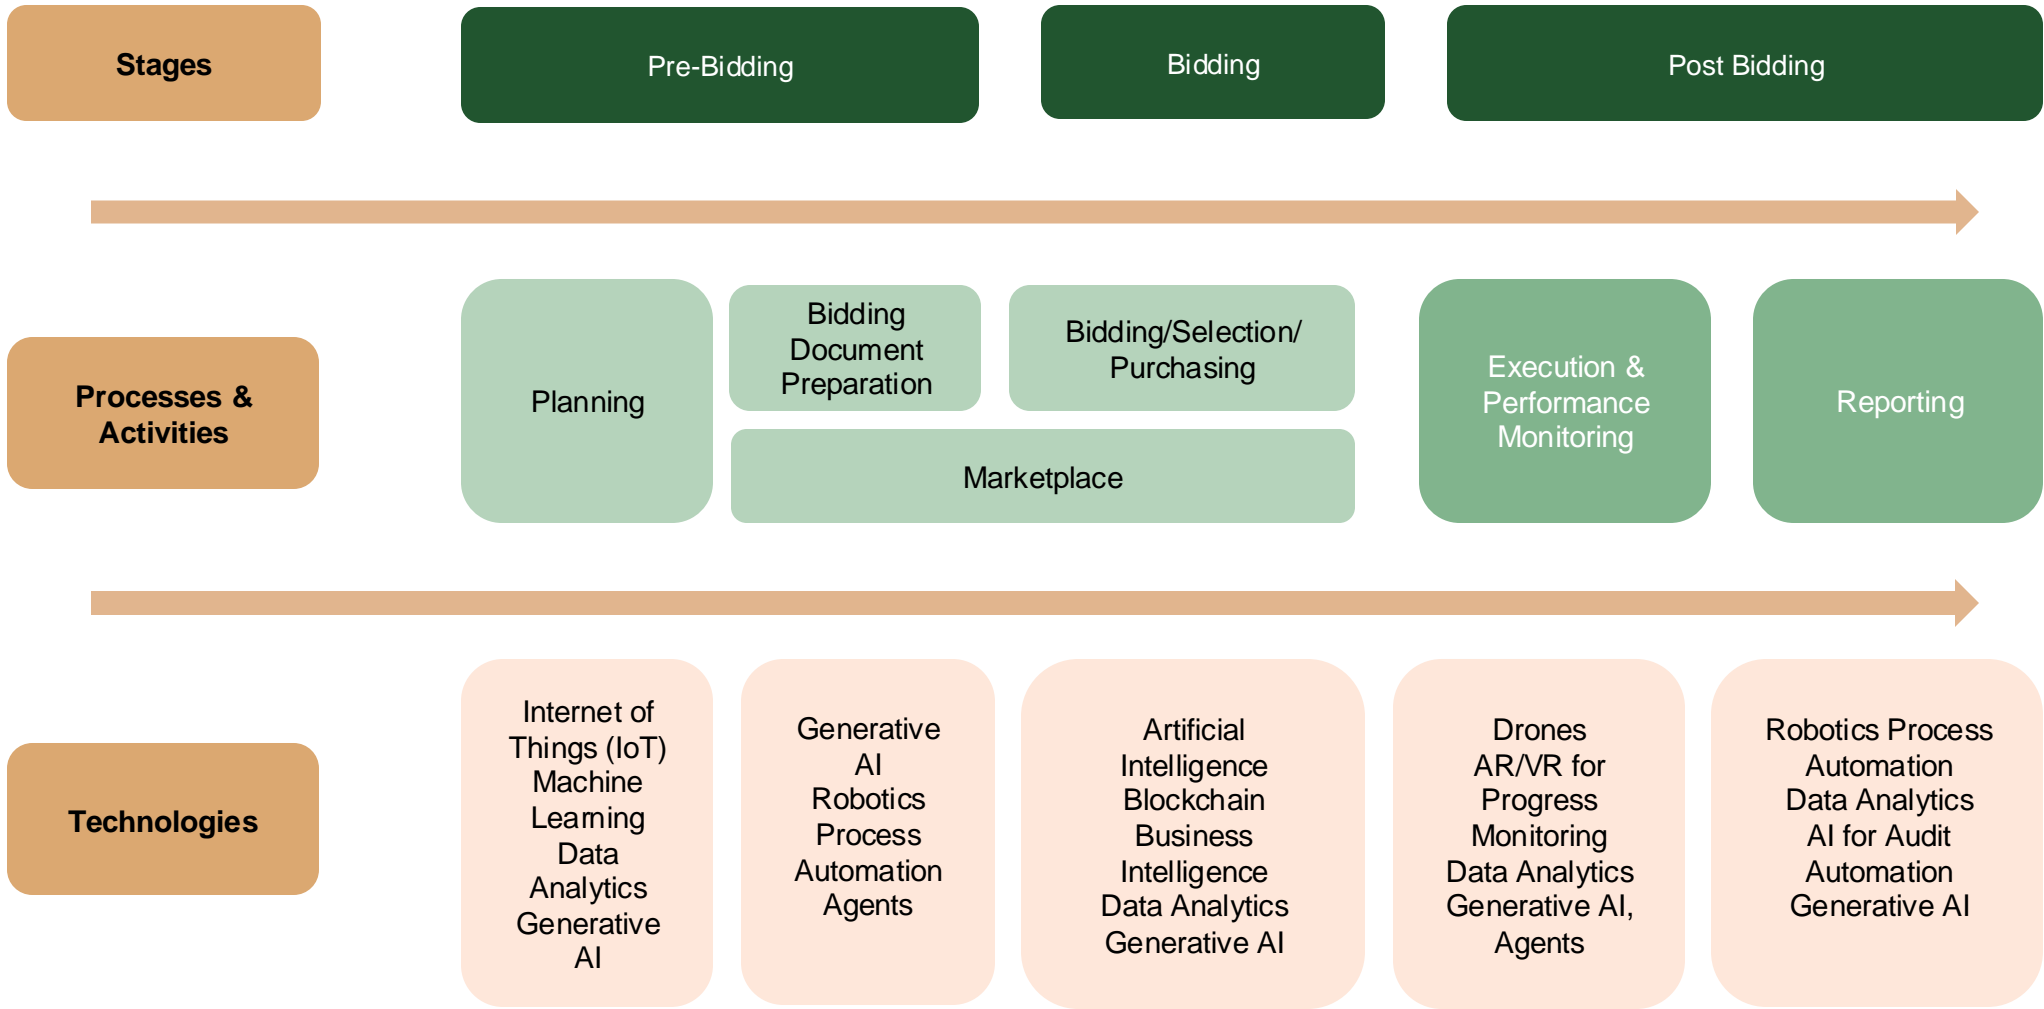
Stages

Pre-Bidding

Bidding

Post Bidding

Processes & Activities

Planning

Bidding Document Preparation

Bidding/Selection/ Purchasing

Marketplace

Execution & Performance Monitoring

Reporting

Technologies

Internet of Things (IoT) Machine Learning Data Analytics Generative AI

Generative AI Robotics Process Automation Agents

Artificial Intelligence Blockchain Business Intelligence Data Analytics Generative AI

Drones AR/VR for Progress Monitoring Data Analytics Generative AI, Agents

Robotics Process Automation Data Analytics AI for Audit Automation Generative AI